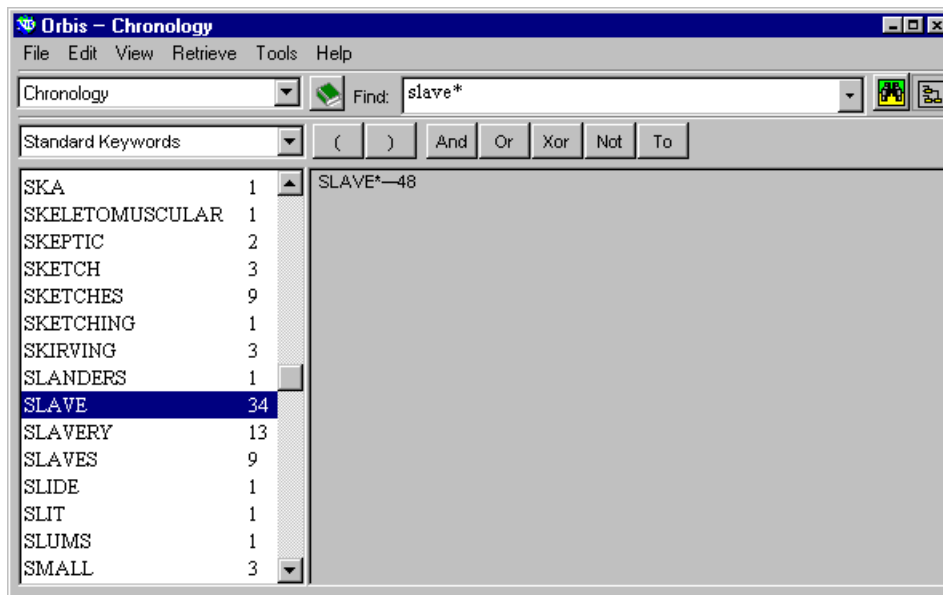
Orbis – Chronology

File Edit View Retrieve Tools Help

Chronology

Find: slave*

Standard Keywords

( ) And Or Xor Not To

| | |
|---|---|
| SKA | 1 |
| SKELETOMUSCULAR | 1 |
| SKEPTIC | 2 |
| SKETCH | 3 |
| SKETCHES | 9 |
| SKETCHING | 1 |
| SKIRVING | 3 |
| SLANDERS | 1 |
| SLAVE | 34 |
| SLAVERY | 13 |
| SLAVES | 9 |
| SLIDE | 1 |
| SLIT | 1 |
| SLUMS | 1 |
| SMALL | 3 |

SLAVE*—48